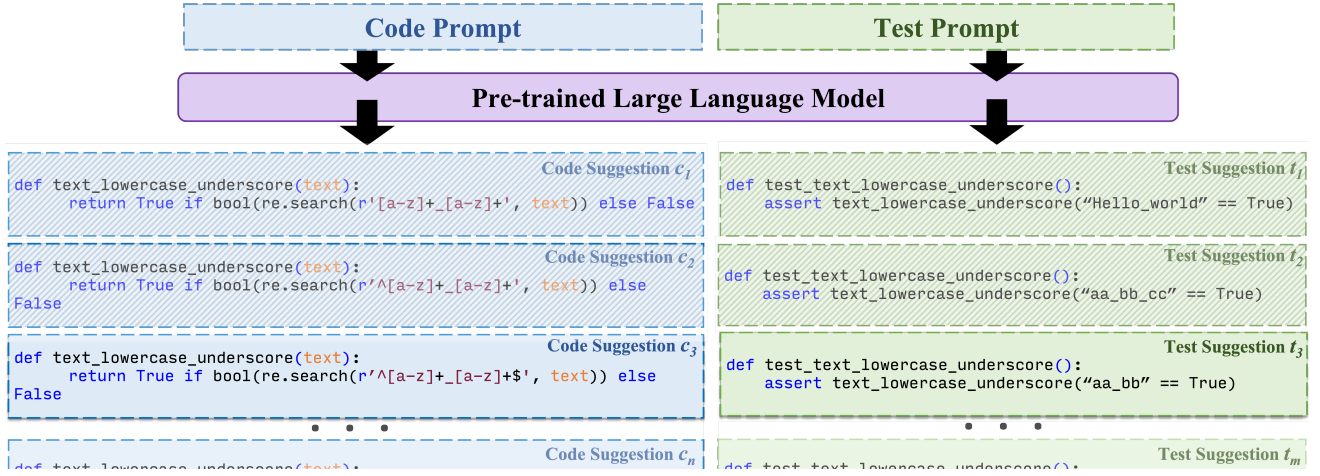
Code Prompt

Test Prompt

Pre-trained Large Language Model

Code Suggestion $c_1$
def text_lowercase_underscore(text):
    return True if bool(re.search(r'[a-z]+_[a-z]+', text)) else False

Code Suggestion $c_2$
def text_lowercase_underscore(text):
    return True if bool(re.search(r'^[a-z]+_[a-z]+', text)) else False

Code Suggestion $c_3$
def text_lowercase_underscore(text):
    return True if bool(re.search(r'^[a-z]+_[a-z]+$', text)) else False

• • •

Code Suggestion $c_n$
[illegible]

Test Suggestion $t_1$
def test_text_lowercase_underscore():
    assert text_lowercase_underscore(“Hello_world” == True)

Test Suggestion $t_2$
def test_text_lowercase_underscore():
    assert text_lowercase_underscore(“aa_bb_cc” == True)

Test Suggestion $t_3$
def test_text_lowercase_underscore():
    assert text_lowercase_underscore(“aa_bb” == True)

• • •

Test Suggestion $t_m$
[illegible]